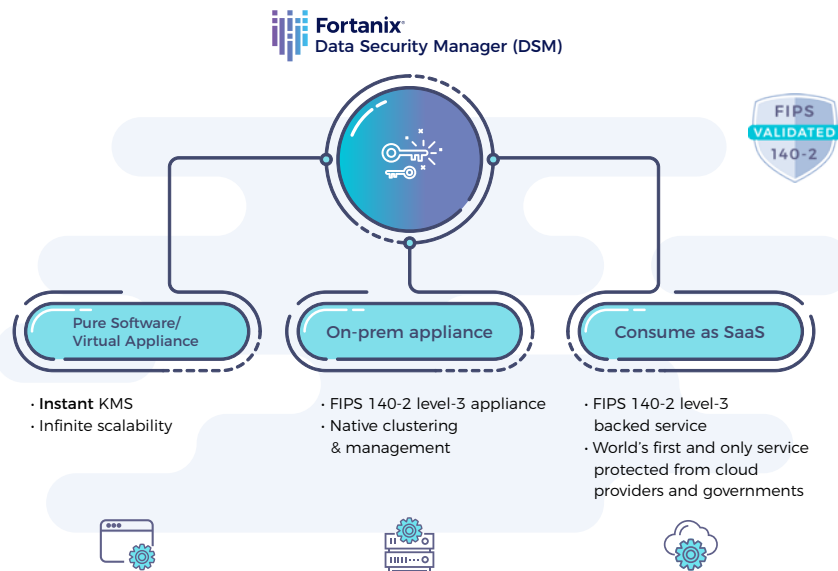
Fortanix®
Data Security Manager (DSM)

FIPS
VALIDATED
140-2

Pure Software/ Virtual Appliance

On-prem appliance

Consume as SaaS

· Instant KMS
· Infinite scalability

· FIPS 140-2 level-3 appliance
· Native clustering & management

· FIPS 140-2 level-3 backed service
· World's first and only service protected from cloud providers and governments